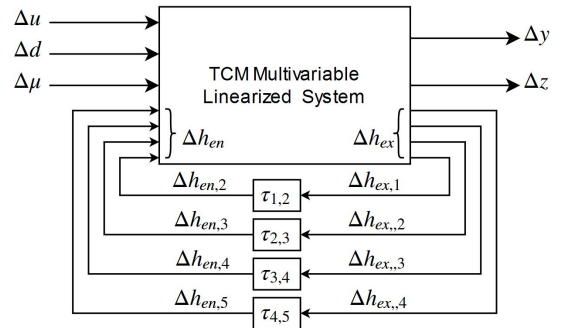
$\Delta u$
$\Delta d$
$\Delta \mu$

TCM Multivariable Linearized System

$\Delta y$
$\Delta z$

$\Delta h_{en}$
$\Delta h_{ex}$

$\Delta h_{en,2}$
$\tau_{1,2}$
$\Delta h_{ex,1}$

$\Delta h_{en,3}$
$\tau_{2,3}$
$\Delta h_{ex,,2}$

$\Delta h_{en,4}$
$\tau_{3,4}$
$\Delta h_{ex,,3}$

$\Delta h_{en,5}$
$\tau_{4,5}$
$\Delta h_{ex,,4}$